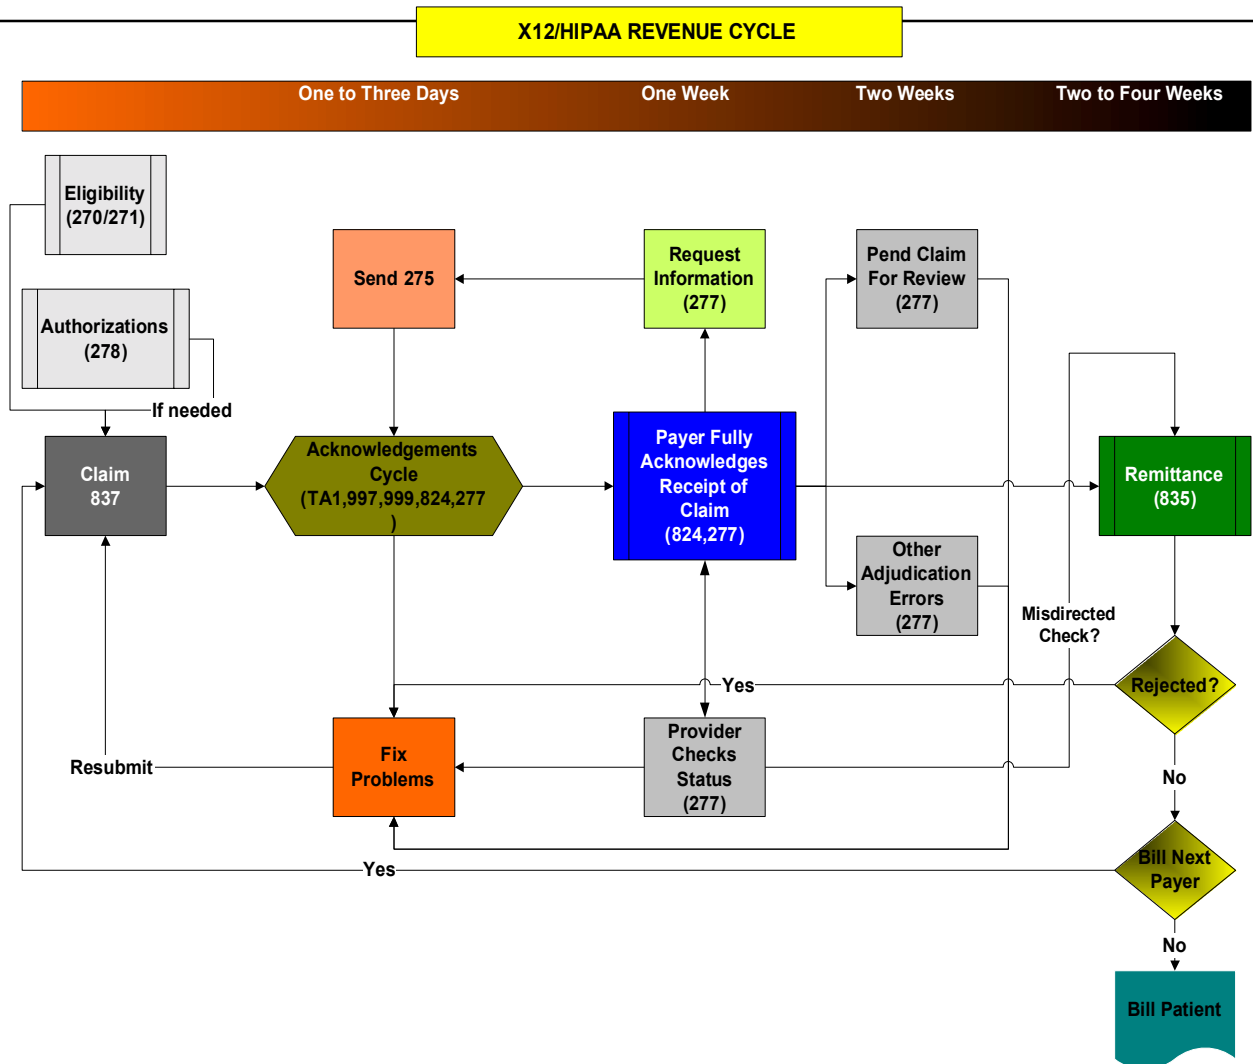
X12/HIPAA REVENUE CYCLE

One to Three Days One Week Two Weeks Two to Four Weeks

Eligibility (270/271)

Authorizations (278)

If needed

Send 275

Request Information (277)

Pend Claim For Review (277)

Claim 837

Acknowledgements Cycle (TA1,997,999,824,277 )

Payer Fully Acknowledges Receipt of Claim (824,277)

Remittance (835)

Other Adjudication Errors (277)

Misdirected Check?

Yes

Rejected?

Resubmit

Fix Problems

Provider Checks Status (277)

No

Yes

Bill Next Payer

No

Bill Patient